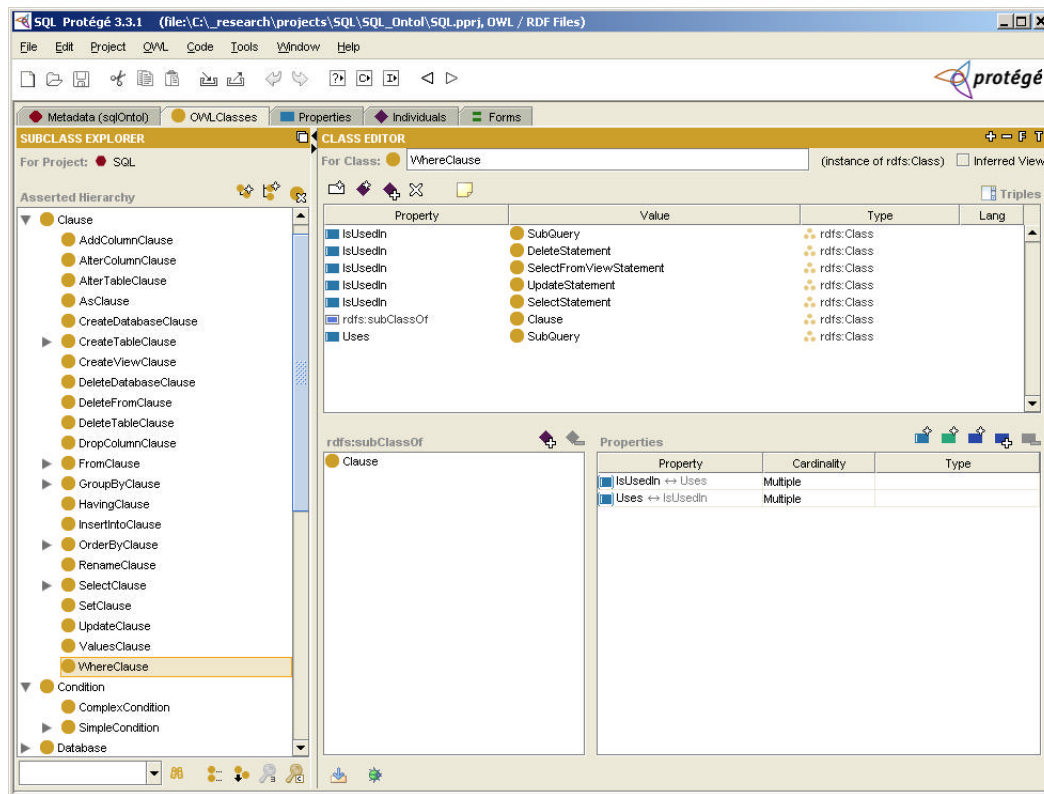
SQL Protégé 3.3.1 (file:\C:\_research\projects\SQL\SQL_Ontol\SQL.pprj, OWL / RDF Files)

File Edit Project OWL Code Tools Window Help

protégé

Metadata (sqlOntol) OWLClasses Properties Individuals Forms

SUBCLASS EXPLORER

For Project: SQL

Asserted Hierarchy

Clause
AddColumnClause
AlterColumnClause
AlterTableClause
AsClause
CreateDatabaseClause
CreateTableClause
CreateViewClause
DeleteDatabaseClause
DeleteFromClause
DeleteTableClause
DropColumnClause
FromClause
GroupByClause
HavingClause
InsertIntoClause
OrderByClause
RenameClause
SelectClause
SetClause
UpdateClause
ValuesClause
WhereClause
Condition
ComplexCondition
SimpleCondition
Database

CLASS EDITOR

For Class: WhereClause (instance of rdfs:Class) Inferred View

Triples

| Property | Value | Type | Lang |
|---|---|---|---|
| IsUsedIn | SubQuery | rdfs:Class | |
| IsUsedIn | DeleteStatement | rdfs:Class | |
| IsUsedIn | SelectFromViewStatement | rdfs:Class | |
| IsUsedIn | UpdateStatement | rdfs:Class | |
| IsUsedIn | SelectStatement | rdfs:Class | |
| rdfs:subClassOf | Clause | rdfs:Class | |
| Uses | SubQuery | rdfs:Class | |

rdfs:subClassOf

Clause

Properties

| Property | Cardinality | Type |
|---|---|---|
| IsUsedIn ↔ Uses | Multiple | |
| Uses ↔ IsUsedIn | Multiple | |